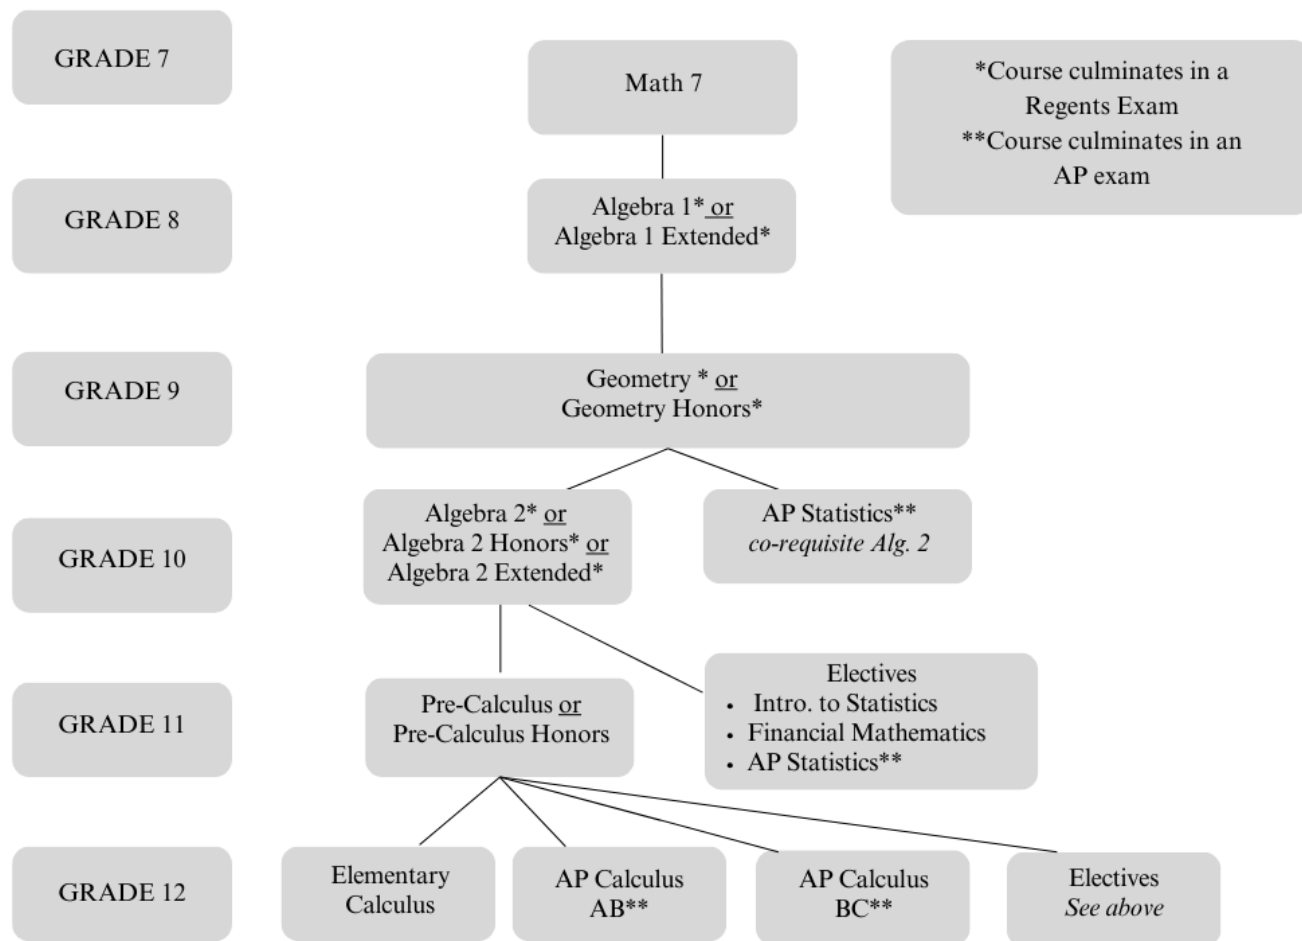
GRADE 7

Math 7

*Course culminates in a Regents Exam
**Course culminates in an AP exam

GRADE 8

Algebra 1* or
Algebra 1 Extended*

GRADE 9

Geometry * or
Geometry Honors*

GRADE 10

Algebra 2* or
Algebra 2 Honors* or
Algebra 2 Extended*

AP Statistics**
*co-requisite Alg. 2*

GRADE 11

Pre-Calculus or
Pre-Calculus Honors

Electives
- Intro. to Statistics
- Financial Mathematics
- AP Statistics**

GRADE 12

Elementary Calculus

AP Calculus AB**

AP Calculus BC**

Electives
*See above*